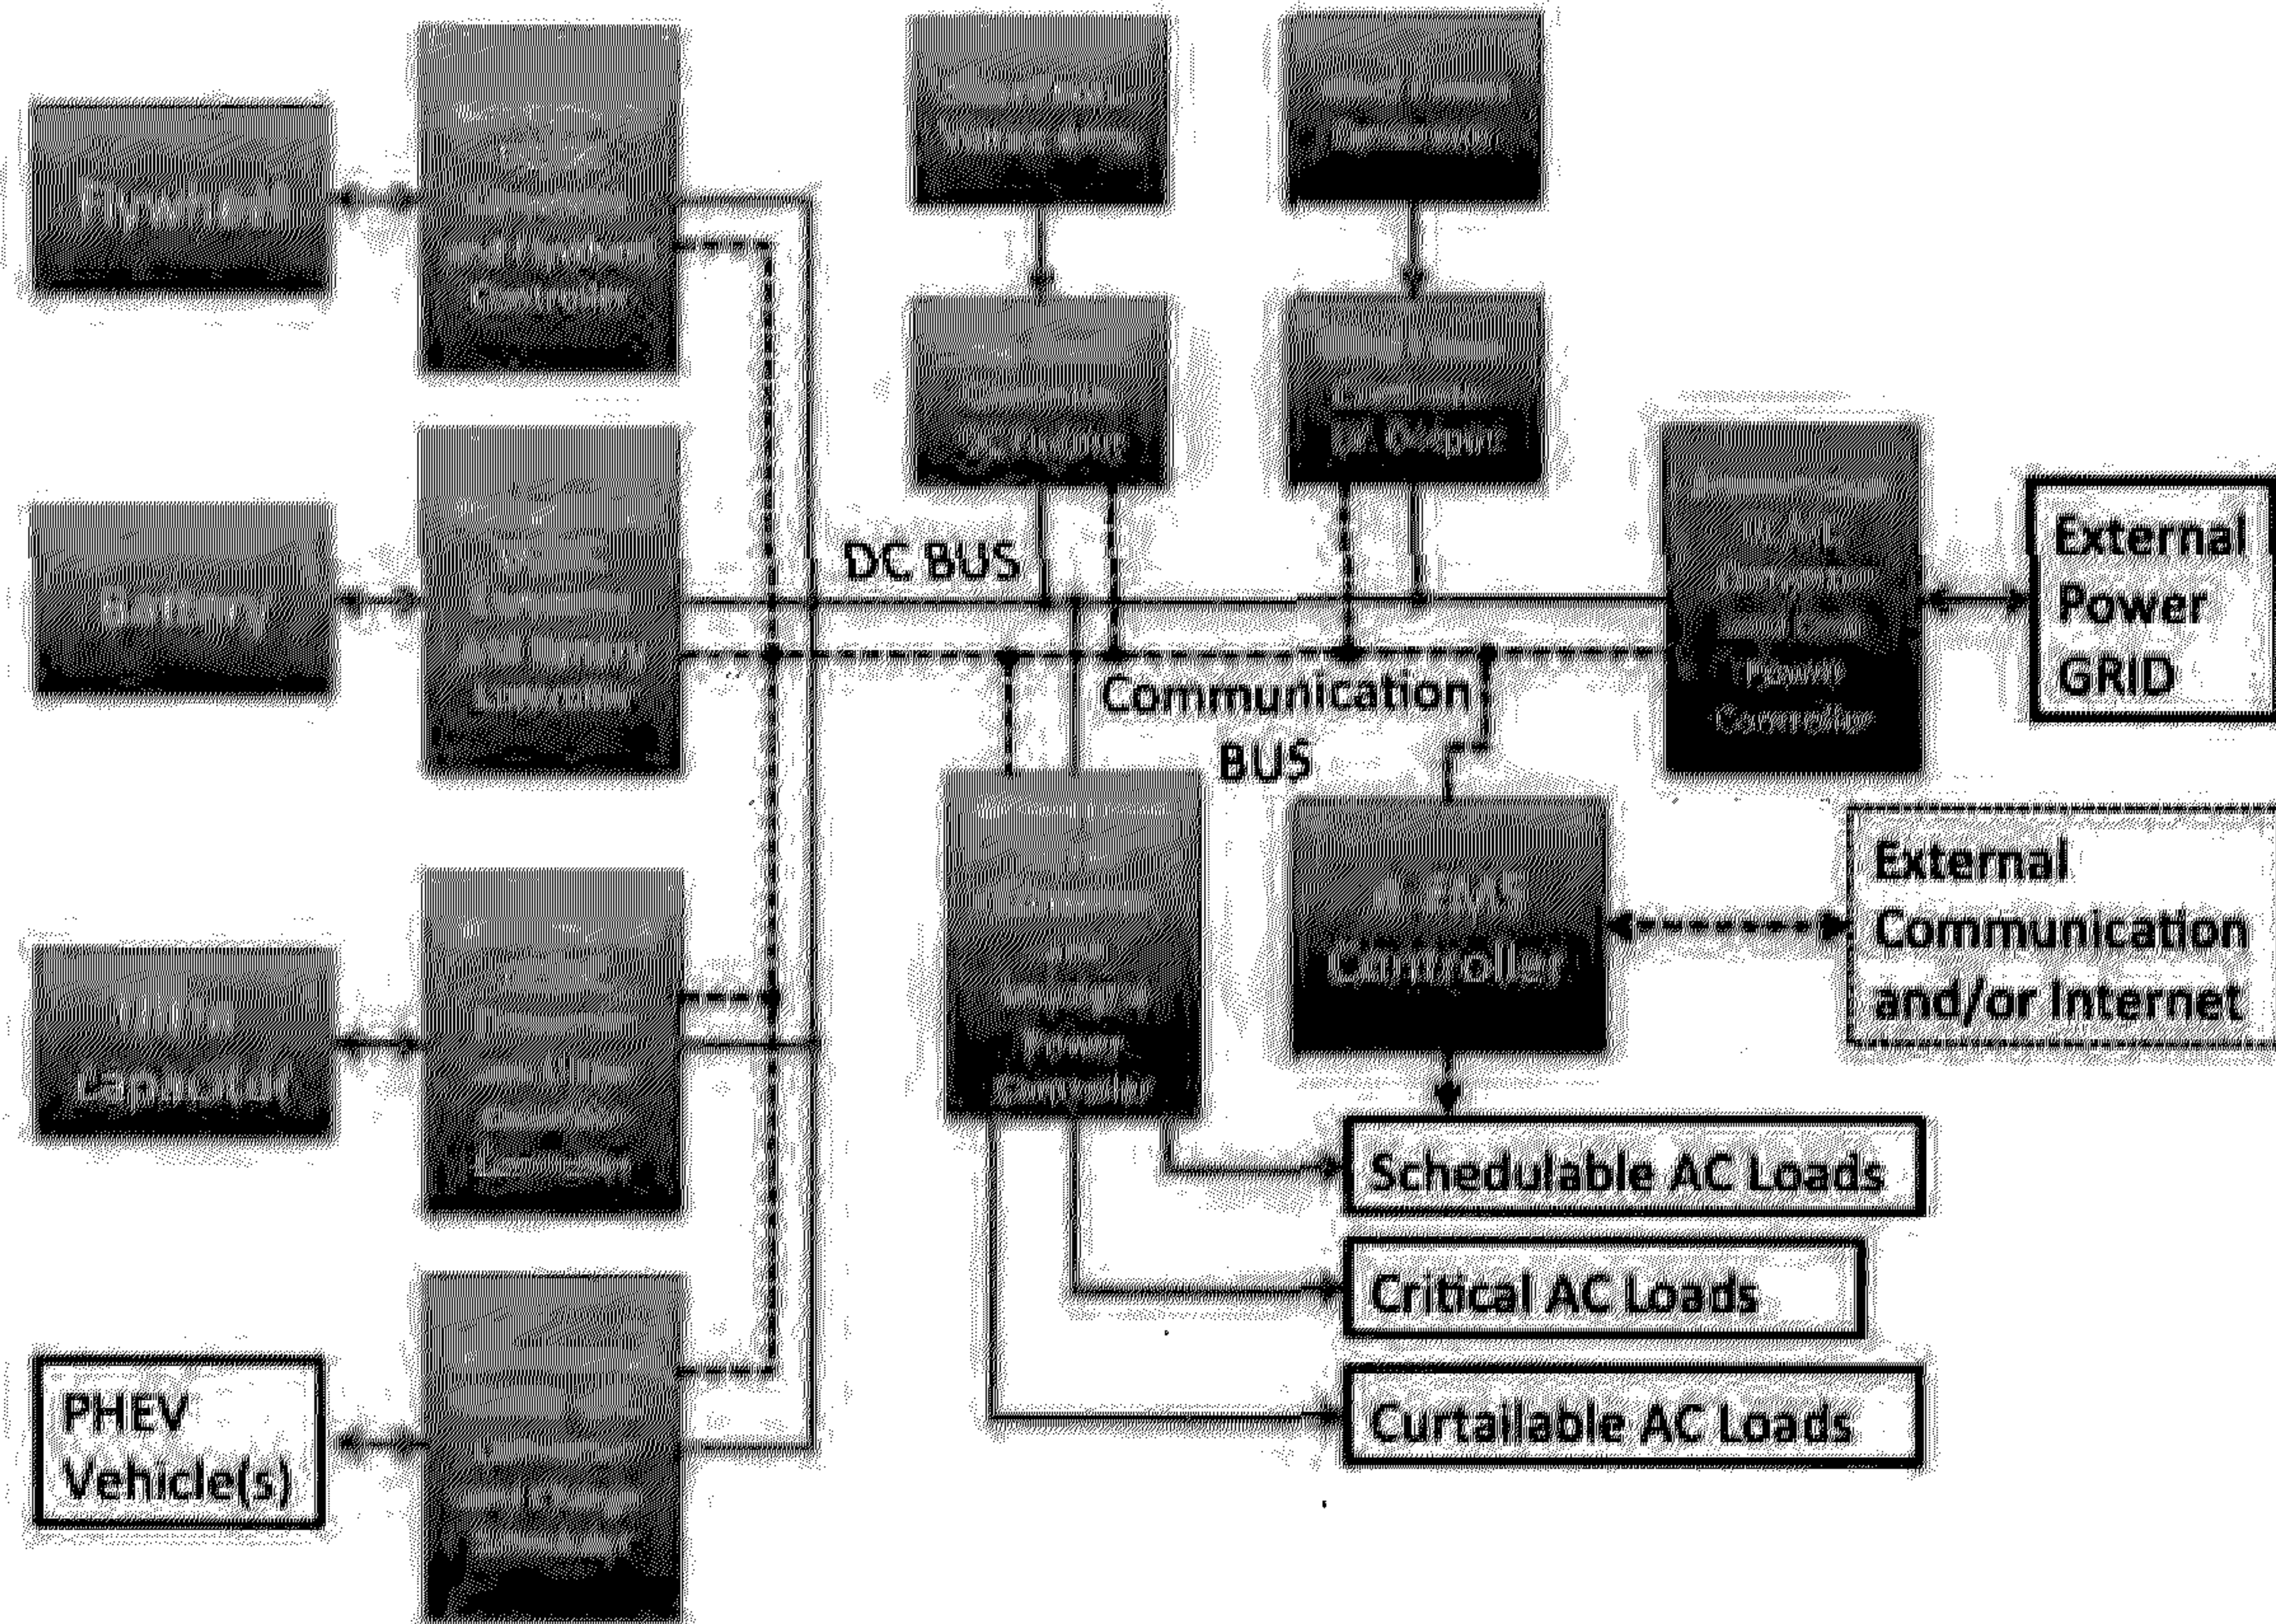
Flywheel

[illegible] and Flywheel Controller

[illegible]

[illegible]

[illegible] DC Output

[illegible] AC Output

Battery

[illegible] and Battery Controller

DC BUS

Communication BUS

DC-AC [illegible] and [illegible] Power Controller

External Power GRID

Ultra Capacitor

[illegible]

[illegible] Power Converter

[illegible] EMS Controller

External Communication and/or Internet

Schedulable AC Loads

Critical AC Loads

PHEV Vehicle(s)

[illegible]

Curtailable AC Loads